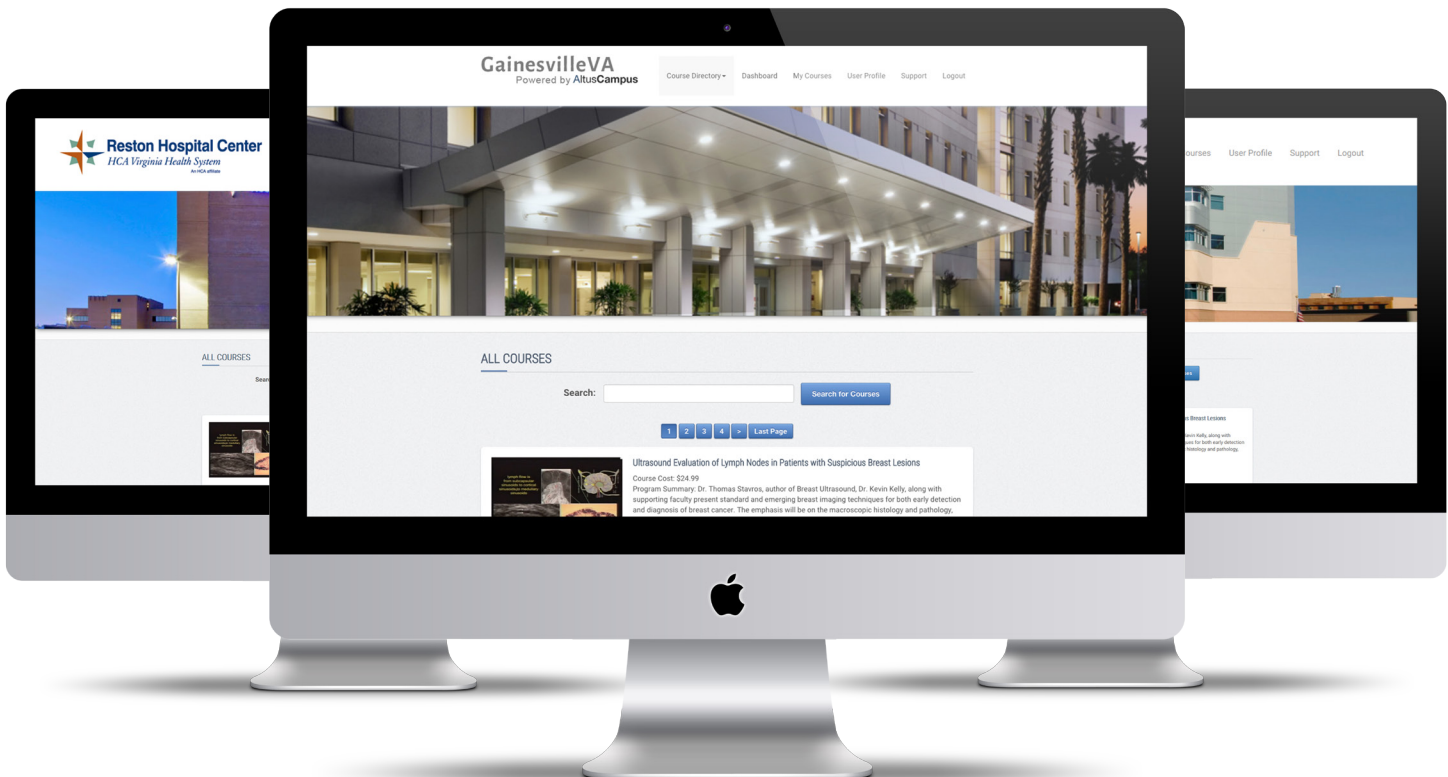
Reston Hospital Center
HCA Virginia Health System
An HCA affiliate

ALL COURSES

Sear

GainesvilleVA
Powered by AltusCampus

Course Directory▾ Dashboard My Courses User Profile Support Logout

ALL COURSES

Search:

Search for Courses

1 2 3 4 > Last Page

Ultrasound Evaluation of Lymph Nodes in Patients with Suspicious Breast Lesions

Course Cost: $24.99
Program Summary: Dr. Thomas Stavros, author of Breast Ultrasound, Dr. Kevin Kelly, along with supporting faculty present standard and emerging breast imaging techniques for both early detection and diagnosis of breast cancer. The emphasis will be on the macroscopic histology and pathology,

ourses User Profile Support Logout

n Breast Lesions

evin Kelly, along with
ues for both early detection
histology and pathology,